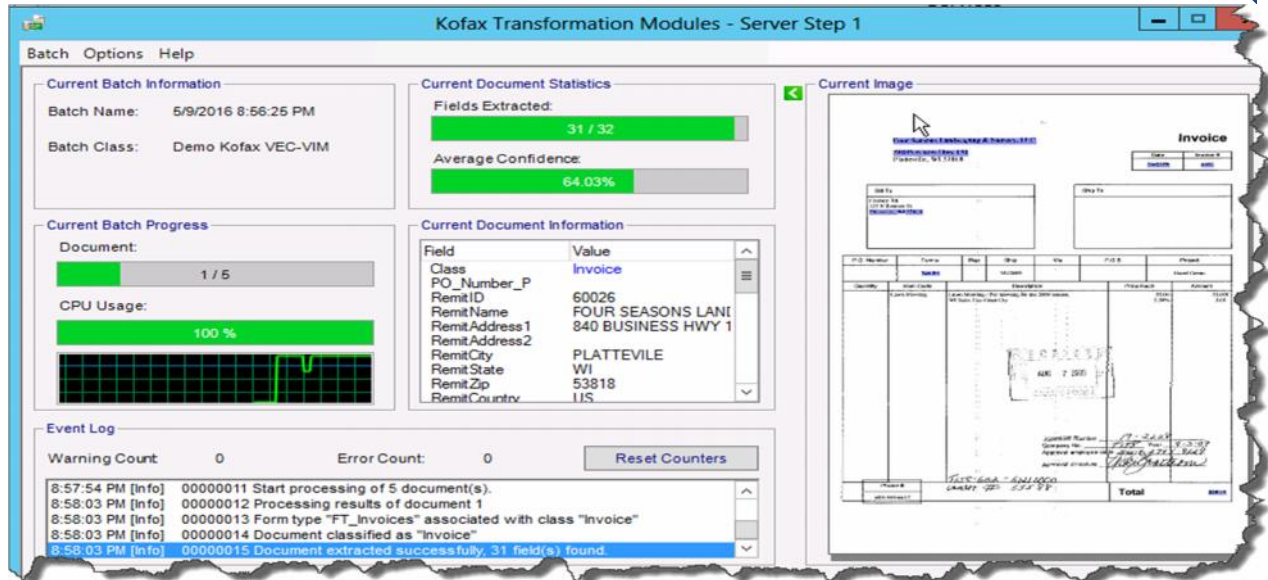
Kofax Transformation Modules - Server Step 1

Batch Options Help

Current Batch Information

Batch Name: 5/9/2016 8:56:25 PM

Batch Class: Demo Kofax VEC-VIM

Current Document Statistics

Fields Extracted:

31 / 32

Average Confidence:

64.03%

Current Image

Invoice

Current Batch Progress

Document:

1 / 5

CPU Usage:

100 %

Current Document Information

| Field | Value |
|---|---|
| Class | Invoice |
| PO_Number_P | |
| RemitID | 60026 |
| RemitName | FOUR SEASONS LANI |
| RemitAddress1 | 840 BUSINESS HWY 1 |
| RemitAddress2 | |
| RemitCity | PLATTEVILE |
| RemitState | WI |
| RemitZip | 53818 |
| RemitCountry | US |

Total

Event Log

Warning Count 0 Error Count: 0 Reset Counters

8:57:54 PM [Info] 00000011 Start processing of 5 document(s).
8:58:03 PM [Info] 00000012 Processing results of document 1
8:58:03 PM [Info] 00000013 Form type "FT_Invoices" associated with class "Invoice"
8:58:03 PM [Info] 00000014 Document classified as "Invoice"
8:58:03 PM [Info] 00000015 Document extracted successfully, 31 field(s) found.